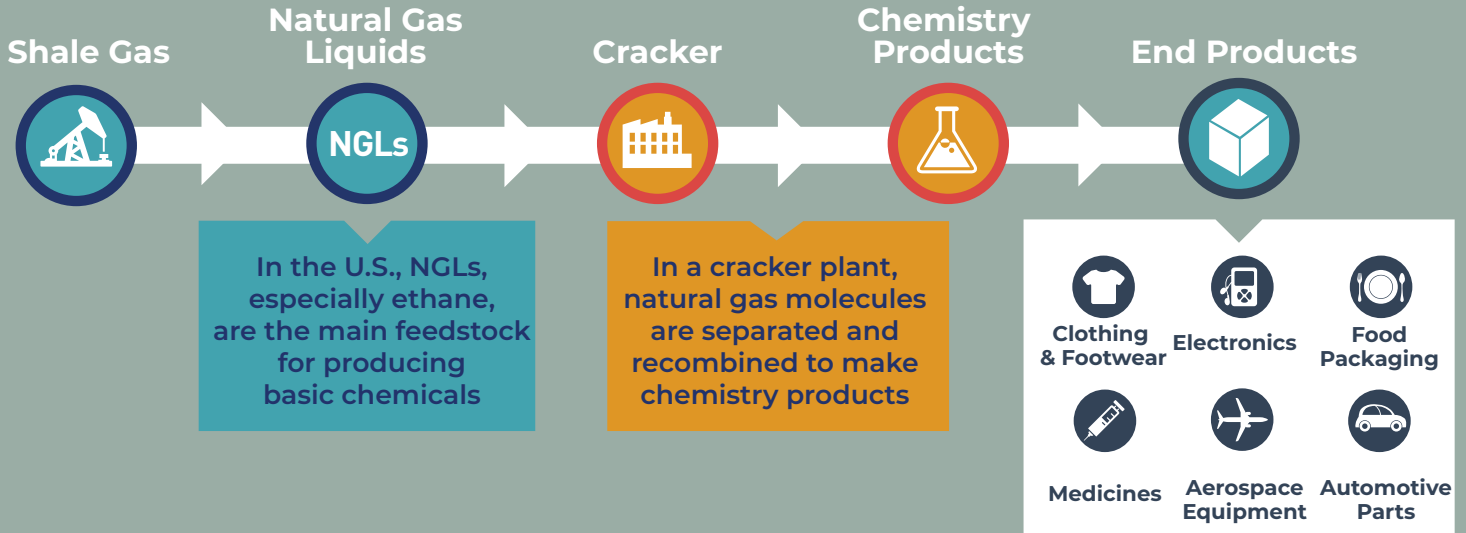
Shale Gas

Natural Gas Liquids

NGLs

In the U.S., NGLs, especially ethane, are the main feedstock for producing basic chemicals

Cracker

In a cracker plant, natural gas molecules are separated and recombined to make chemistry products

Chemistry Products

End Products

Clothing & Footwear

Electronics

Food Packaging

Medicines

Aerospace Equipment

Automotive Parts